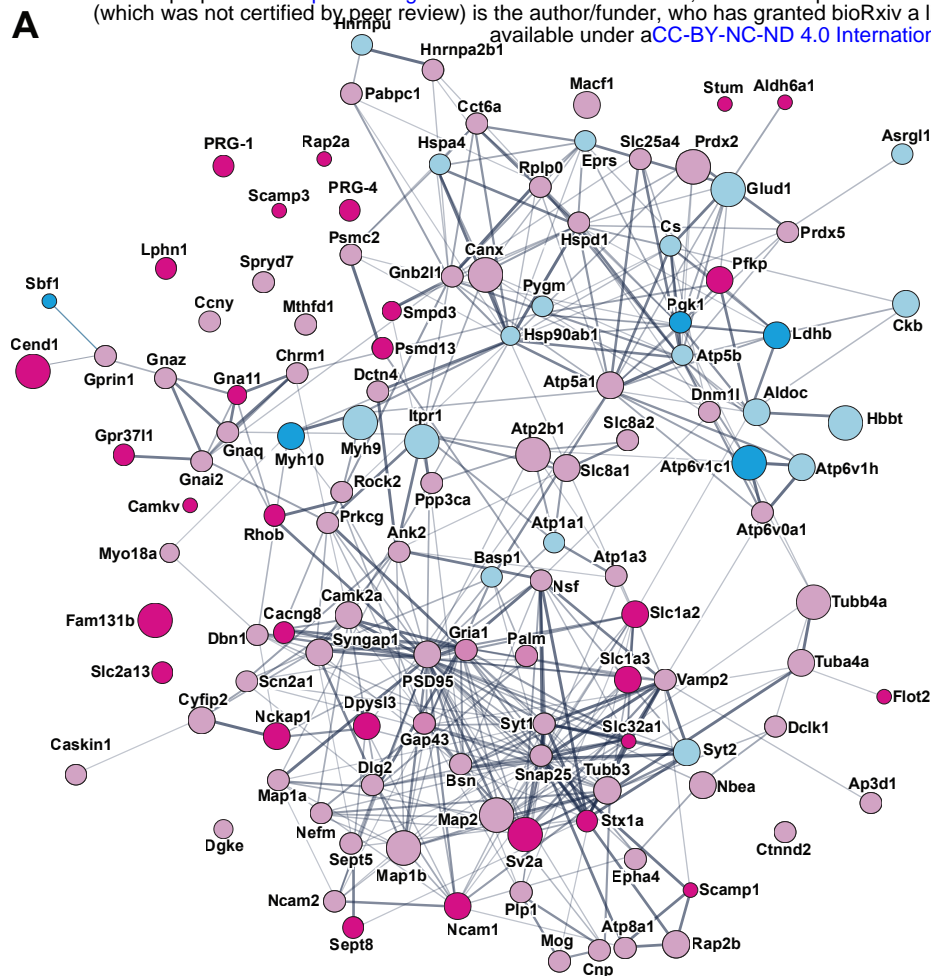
A

(which was not certified by peer review) is the author/funder, who has granted bioRxiv a l
available under aCC-BY-NC-ND 4.0 Internatio

Hnrnpu
Hnrnpa2b1
Pabpc1
Macf1
Stum
Aldh6a1
Cct6a
Hspa4
Eprs
Slc25a4
Prdx2
Asrgl1
PRG-1
Rap2a
Rplp0
Glud1
Scamp3
PRG-4
Cs
Hspd1
Prdx5
Psmc2
Canx
Lphn1
Spryd7
Gnb2l1
Pygm
Pfkp
Sbf1
Ccny
Mthfd1
Smpd3
Pgk1
Ckb
Hsp90ab1
Ldhb
Cend1
Psmd13
Chrm1
Atp5b
Gnaz
Gprin1
Gna11
Dctn4
Atp5a1
Dnm1l
Aldoc
Itpr1
Hbbt
Slc8a2
Gpr37l1
Myh10
Myh9
Atp2b1
Gnaq
Gnai2
Atp6v1c1
Slc8a1
Atp6v1h
Rock2
Ppp3ca
Camkv
Rhob
Prkcg
Atp6v0a1
Atp1a1
Ank2
Myo18a
Basp1
Atp1a3
Nsf
Tubb4a
Camk2a
Fam131b
Cacng8
Slc1a2
Dbn1
Syngap1
Gria1
Palm
Tuba4a
PSD95
Slc2a13
Scn2a1
Slc1a3
Vamp2
Flot2
Cyfip2
Dpysl3
Nckap1
Gap43
Syt1
Dclk1
Slc32a1
Caskin1
Syt2
Dlg2
Snap25
Ap3d1
Map1a
Bsn
Tubb3
Nbea
Nefm
Map2
Stx1a
Dgke
Ctnnd2
Sept5
Sv2a
Map1b
Epha4
Scamp1
Ncam2
Plp1
Ncam1
Sept8
Atp8a1
Mog
Rap2b
Cnp